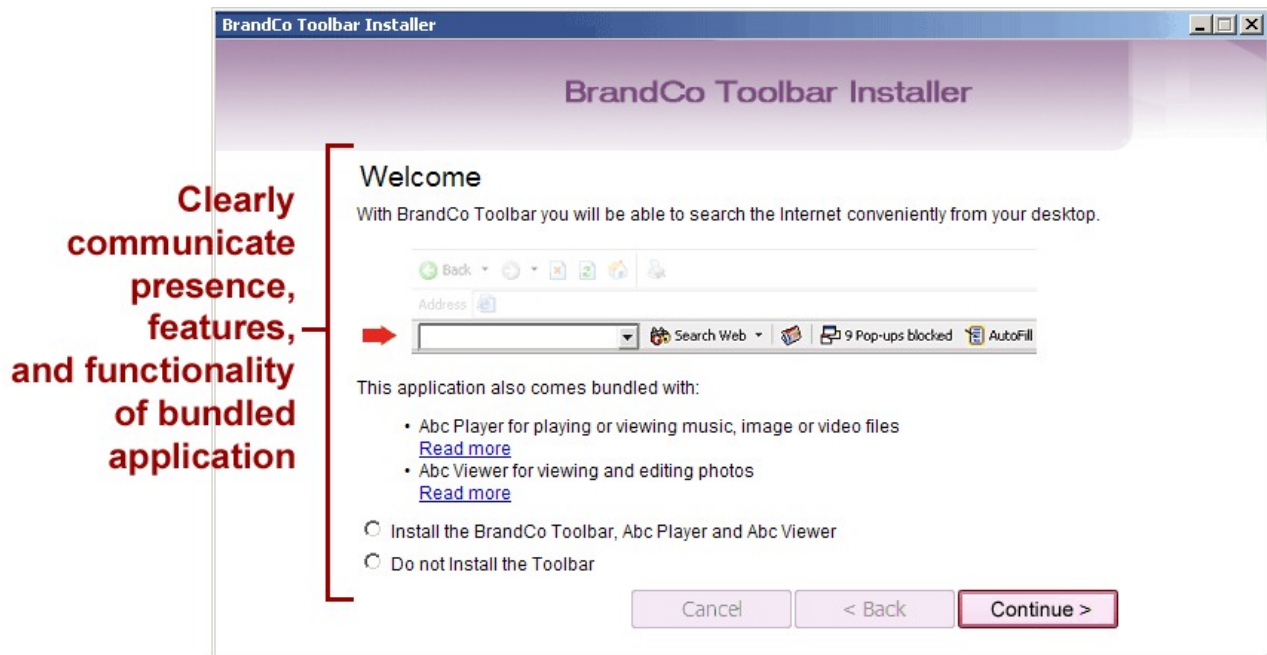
BrandCo Toolbar Installer

BrandCo Toolbar Installer

Clearly communicate presence, features, and functionality of bundled application

Welcome

With BrandCo Toolbar you will be able to search the Internet conveniently from your desktop.

Back

Address

Search Web

9 Pop-ups blocked

AutoFill

This application also comes bundled with:

• Abc Player for playing or viewing music, image or video files
Read more
• Abc Viewer for viewing and editing photos
Read more

Install the BrandCo Toolbar, Abc Player and Abc Viewer

Do not Install the Toolbar

Cancel

< Back

Continue >